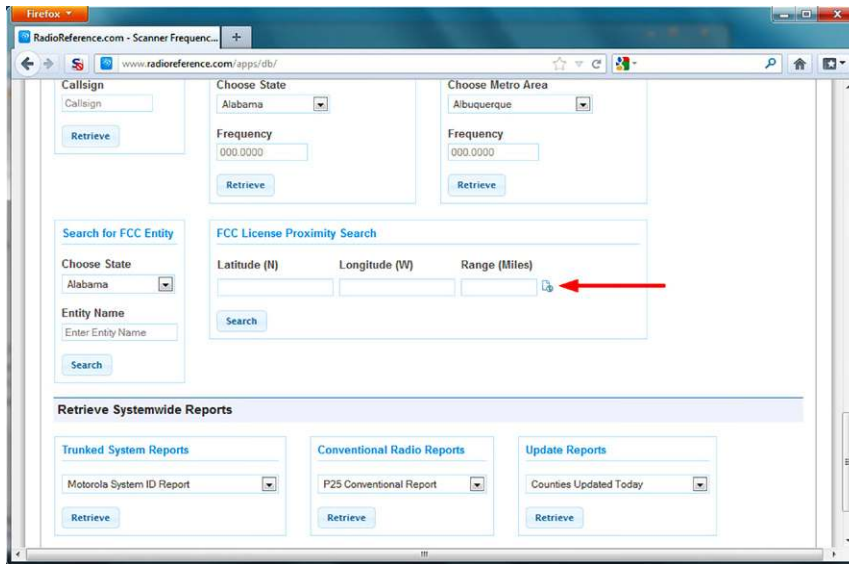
Firefox

RadioReference.com - Scanner Frequenc...

+

www.radioreference.com/apps/db/

Callsign

Callsign

Retrieve

Choose State

Alabama

Frequency

000.0000

Retrieve

Choose Metro Area

Albuquerque

Frequency

000.0000

Retrieve

Search for FCC Entity

Choose State

Alabama

Entity Name

Enter Entity Name

Search

FCC License Proximity Search

Latitude (N)

Longitude (W)

Range (Miles)

Search

Retrieve Systemwide Reports

Trunked System Reports

Motorola System ID Report

Retrieve

Conventional Radio Reports

P25 Conventional Report

Retrieve

Update Reports

Counties Updated Today

Retrieve